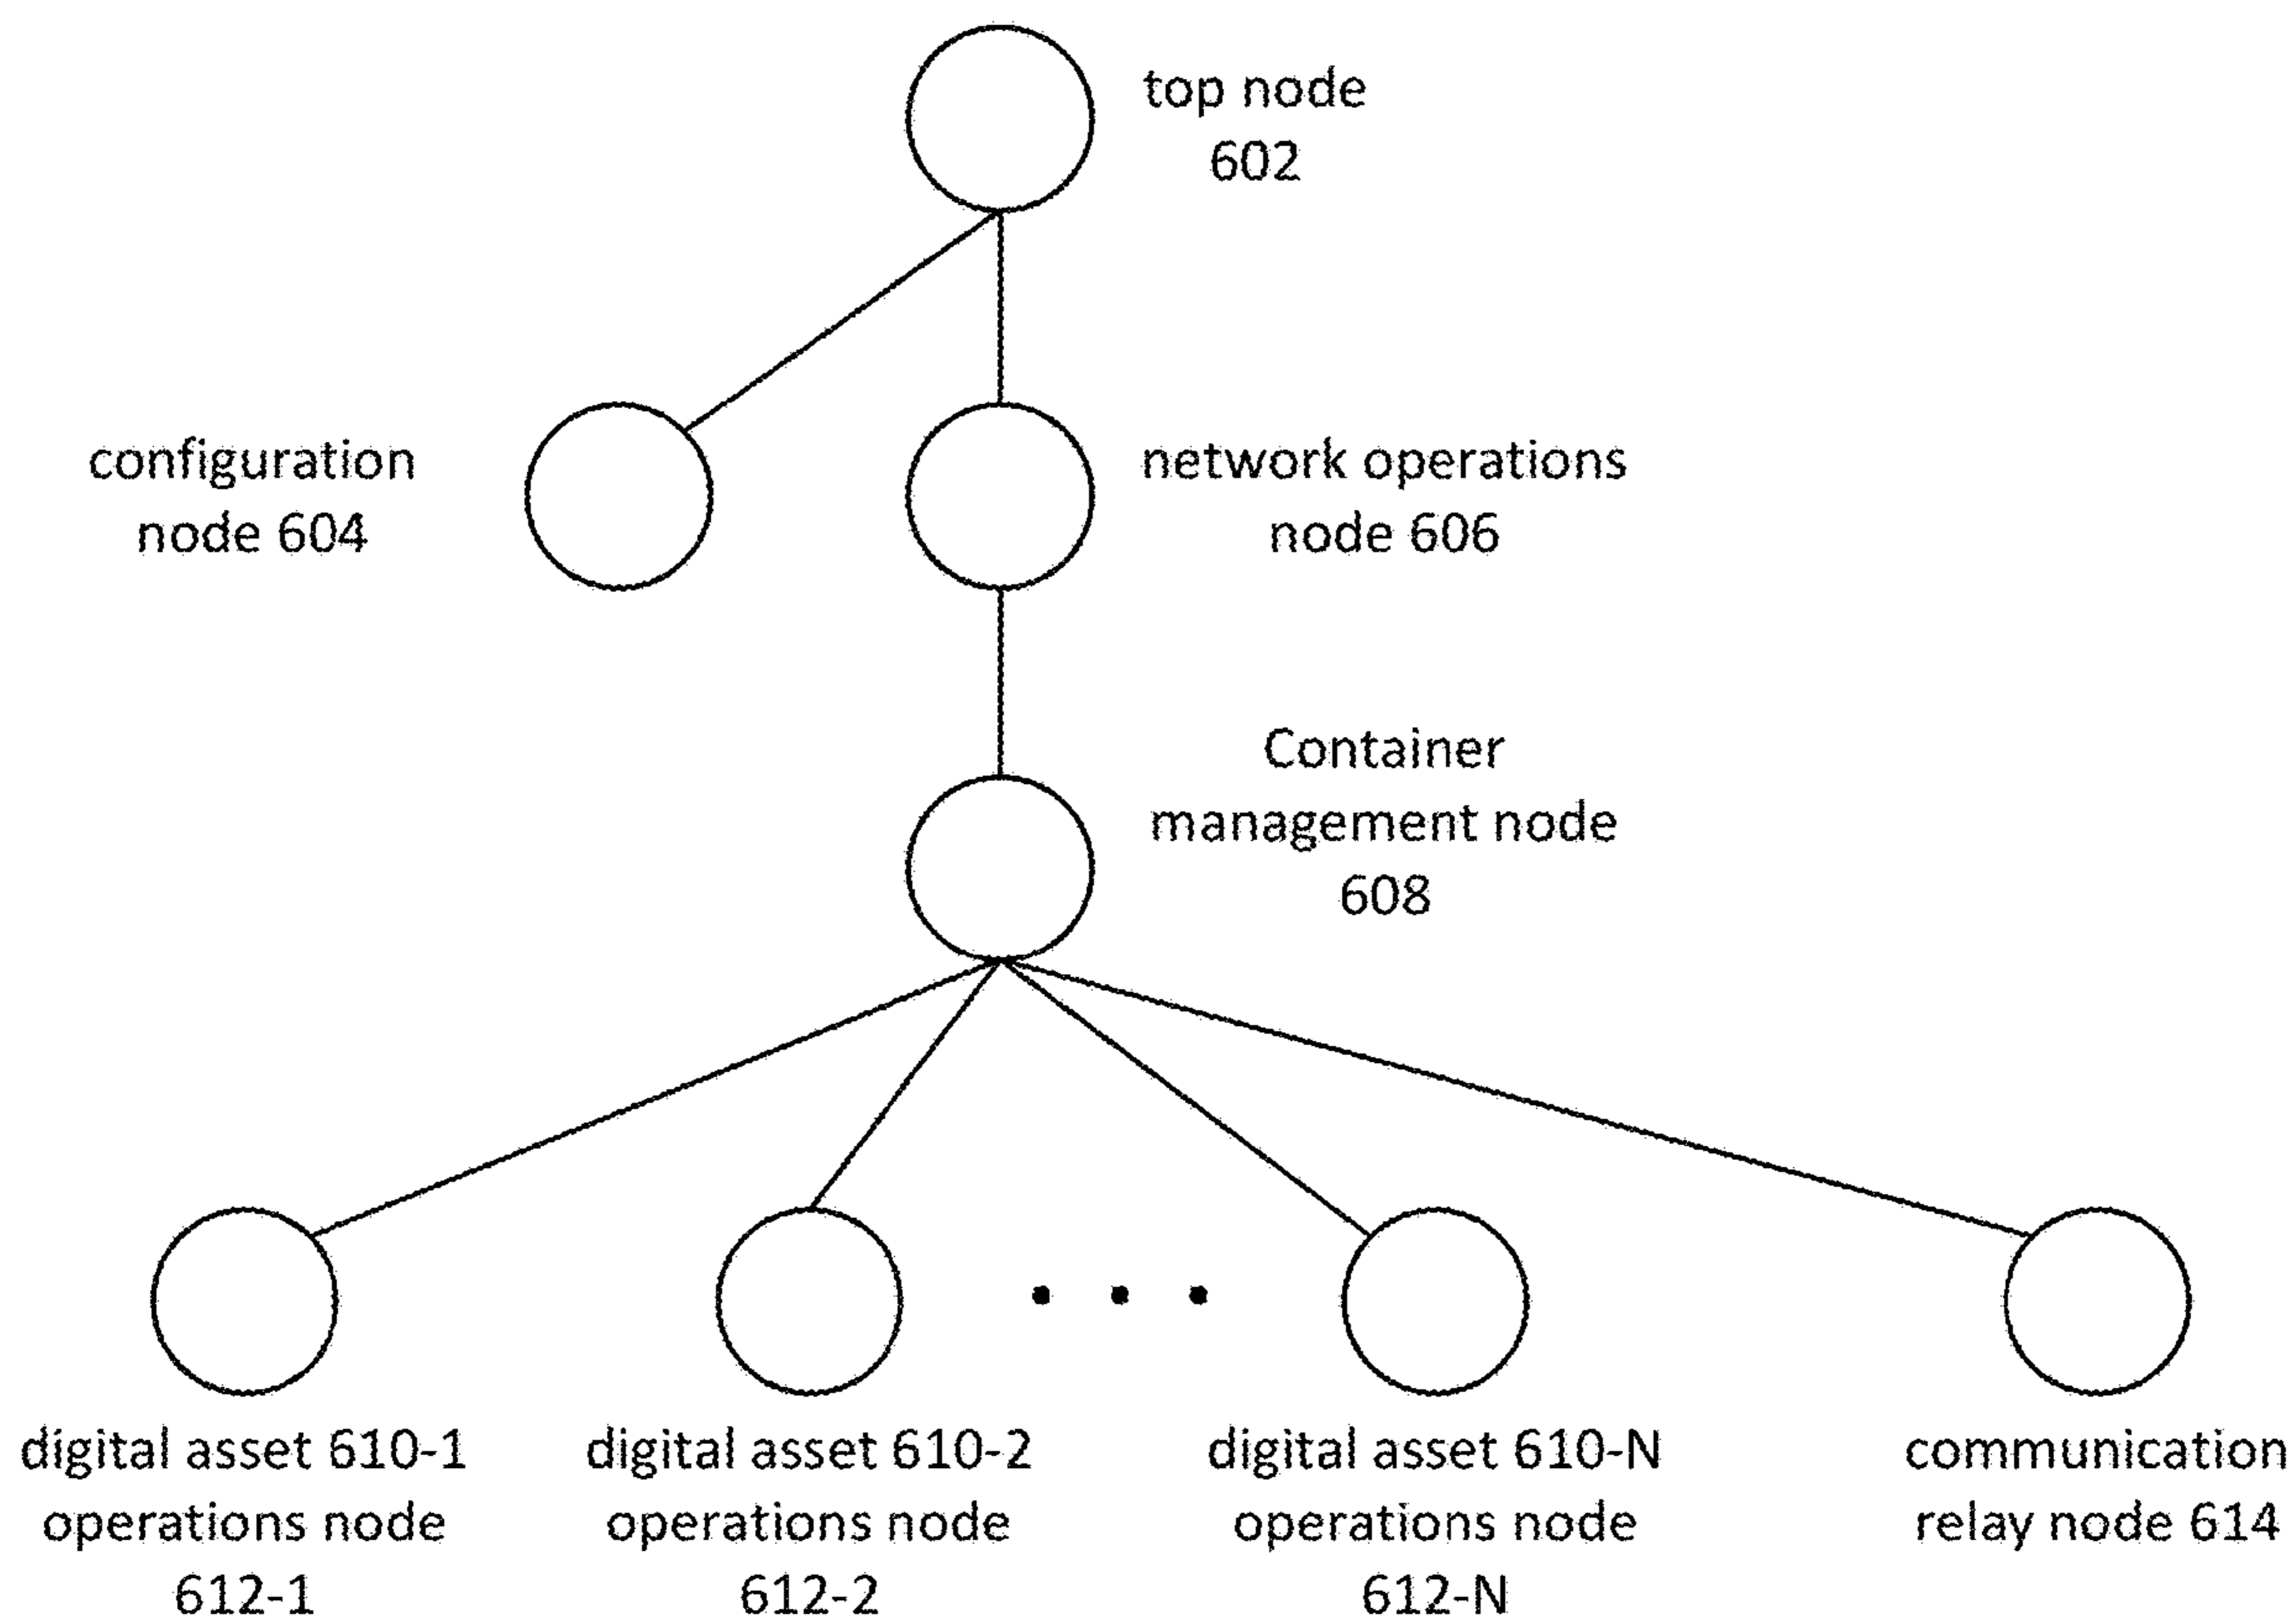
top node
602

configuration
node 604

network operations
node 606

Container
management node
608

. . .

digital asset 610-1
operations node
612-1

digital asset 610-2
operations node
612-2

digital asset 610-N
operations node
612-N

communication
relay node 614